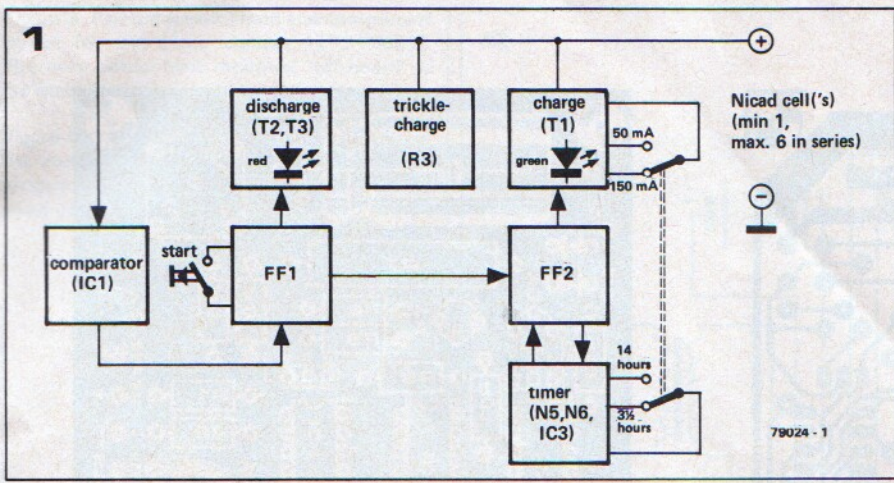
1

discharge (T2,T3)
red

trickle-charge
(R3)

charge (T1)
green

50 mA
150 mA

Nicad cell('s) (min 1, max. 6 in series)

+

−

comparator (IC1)

start

FF1

FF2

14 hours
3½ hours

timer (N5,N6, IC3)

79024 - 1